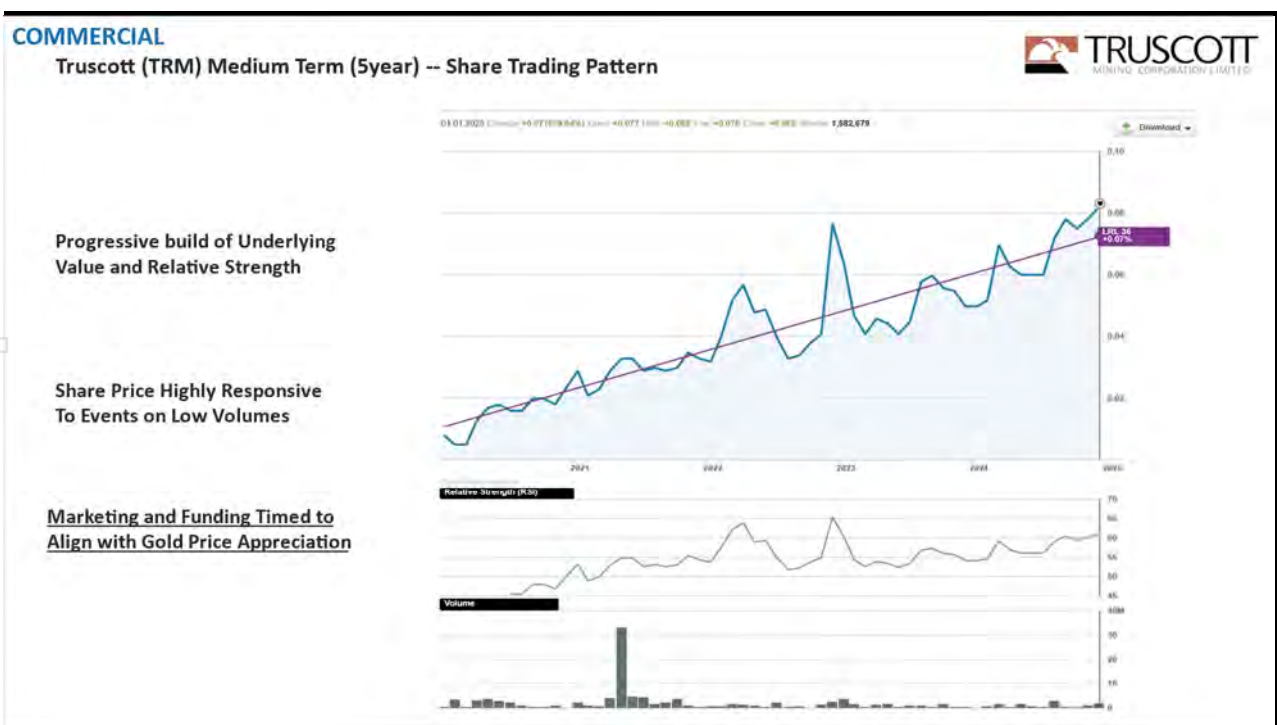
COMMERCIAL

Truscott (TRM) Medium Term (5year) -- Share Trading Pattern

TRUSCOTT
MINING CORPORATION LIMITED

01.01.2025 Change +0.077 Open +0.077 High +0.082 Low +0.076 Close +0.082 Volume 1,582,679

Download

0.10

0.08

LRL 36
+0.07%

0.06

0.04

0.02

2021

2022

2023

2024

2025

Relative Strength (RSI)

70
65
60
55
50
45

Volume

40M
30
20
10
0

Progressive build of Underlying Value and Relative Strength

Share Price Highly Responsive To Events on Low Volumes

Marketing and Funding Timed to Align with Gold Price Appreciation